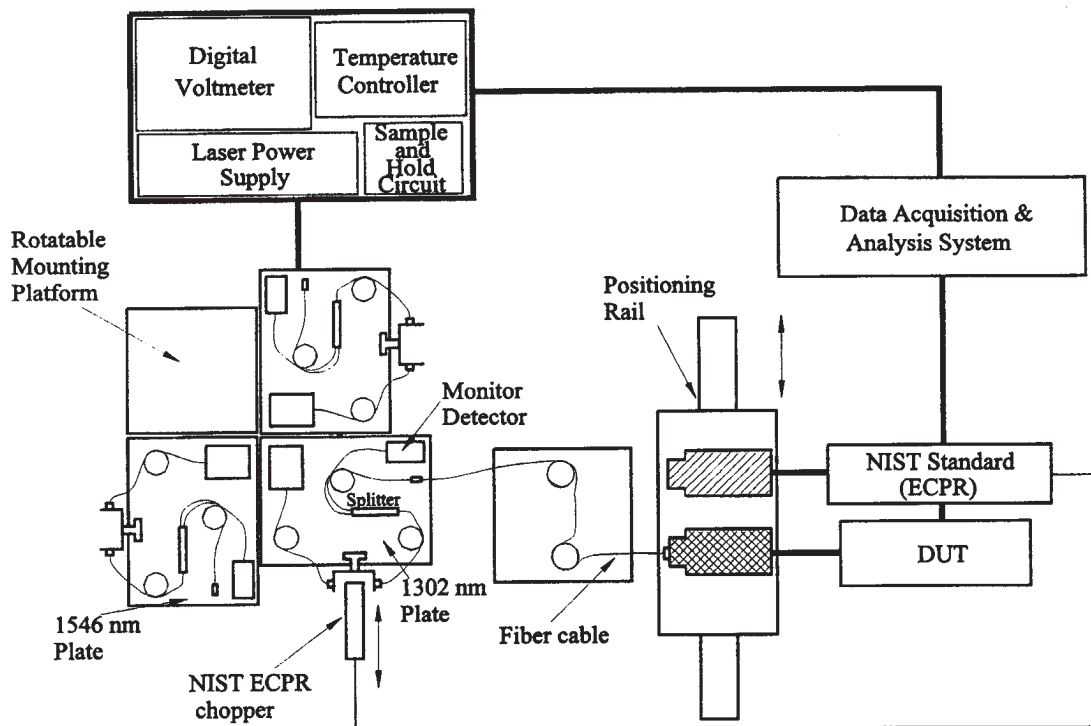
Digital Voltmeter

Temperature Controller

Laser Power Supply

Sample and Hold Circuit

Data Acquisition & Analysis System

Rotatable Mounting Platform

Positioning Rail

Monitor Detector

Splitter

NIST Standard (ECPR)

DUT

1546 nm Plate

1302 nm Plate

Fiber cable

NIST ECPR chopper